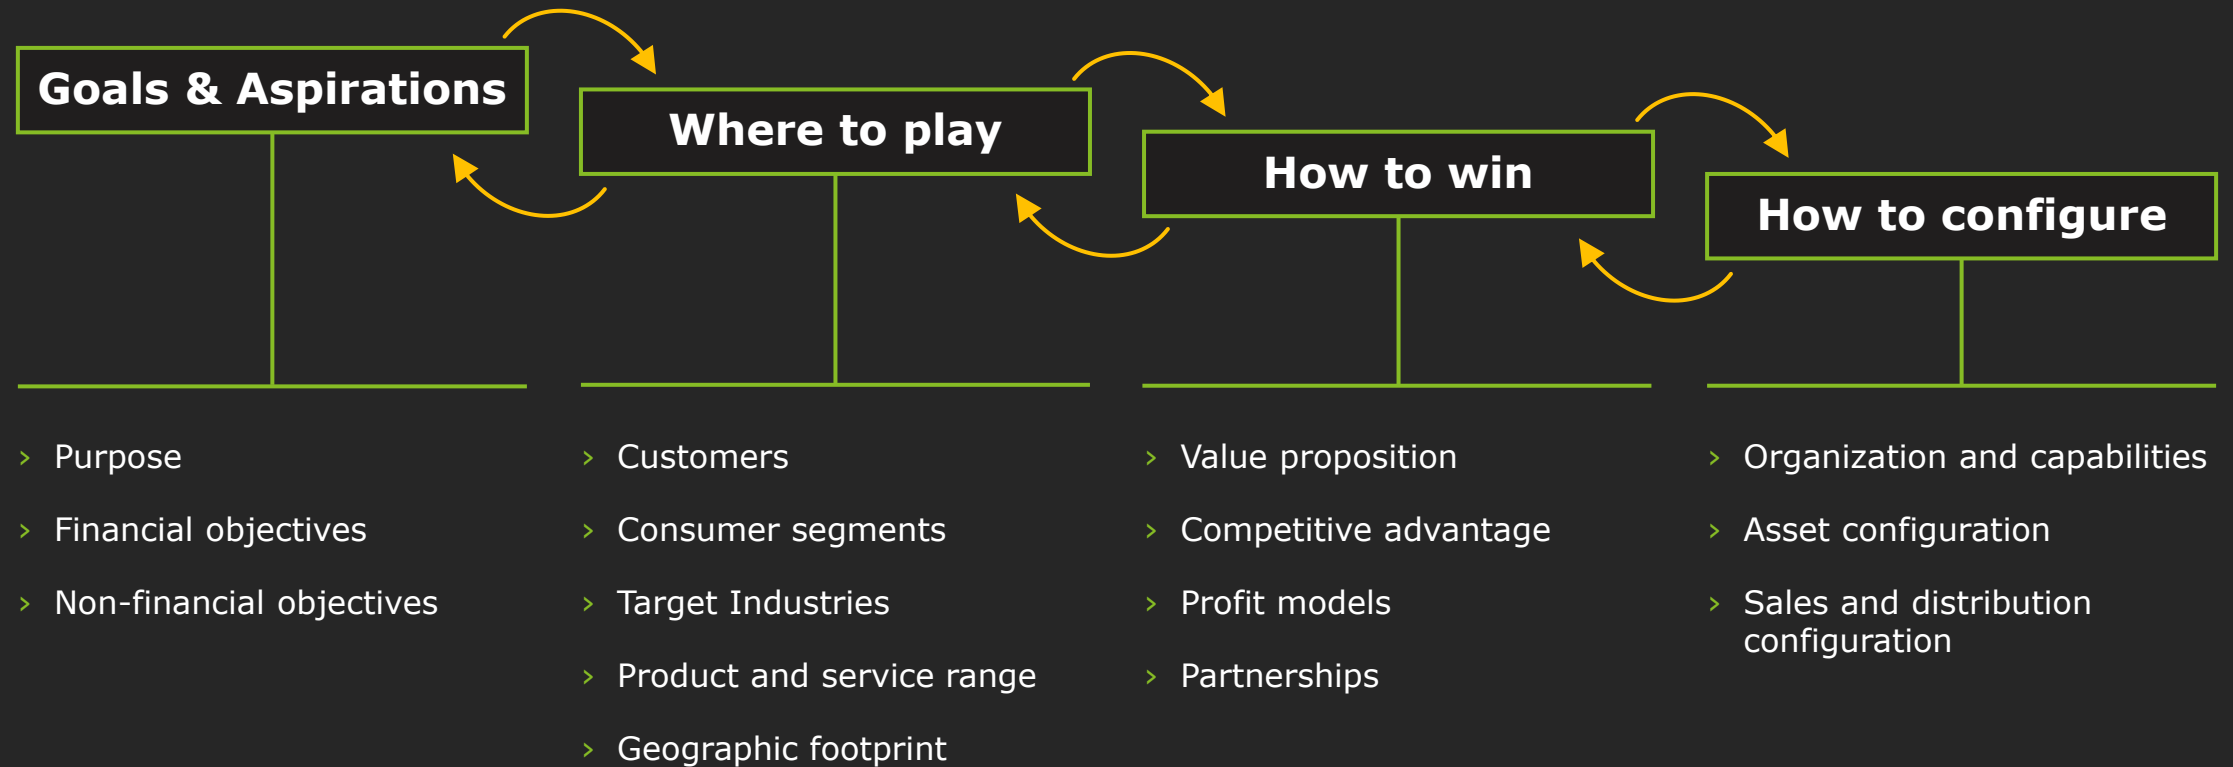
Goals & Aspirations

› Purpose
› Financial objectives
› Non-financial objectives

Where to play

› Customers
› Consumer segments
› Target Industries
› Product and service range
› Geographic footprint

How to win

› Value proposition
› Competitive advantage
› Profit models
› Partnerships

How to configure

› Organization and capabilities
› Asset configuration
› Sales and distribution configuration